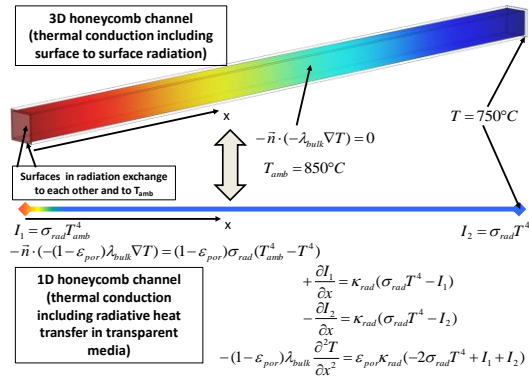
3D honeycomb channel (thermal conduction including surface to surface radiation)

x

$-\vec{n}\cdot(-\lambda_{bulk}\nabla T)=0$

$T_{amb}=850°C$

$T=750°C$

Surfaces in radiation exchange to each other and to $T_{amb}$

x

$I_1=\sigma_{rad}T_{amb}^4$

$I_2=\sigma_{rad}T^4$

$-\vec{n}\cdot(-(1-\varepsilon_{por})\lambda_{bulk}\nabla T)=(1-\varepsilon_{por})\sigma_{rad}(T_{amb}^4-T^4)$

1D honeycomb channel (thermal conduction including radiative heat transfer in transparent media)

$+\frac{\partial I_1}{\partial x}=\kappa_{rad}(\sigma_{rad}T^4-I_1)$

$-\frac{\partial I_2}{\partial x}=\kappa_{rad}(\sigma_{rad}T^4-I_2)$

$-(1-\varepsilon_{por})\lambda_{bulk}\frac{\partial^2 T}{\partial x^2}=\varepsilon_{por}\kappa_{rad}(-2\sigma_{rad}T^4+I_1+I_2)$